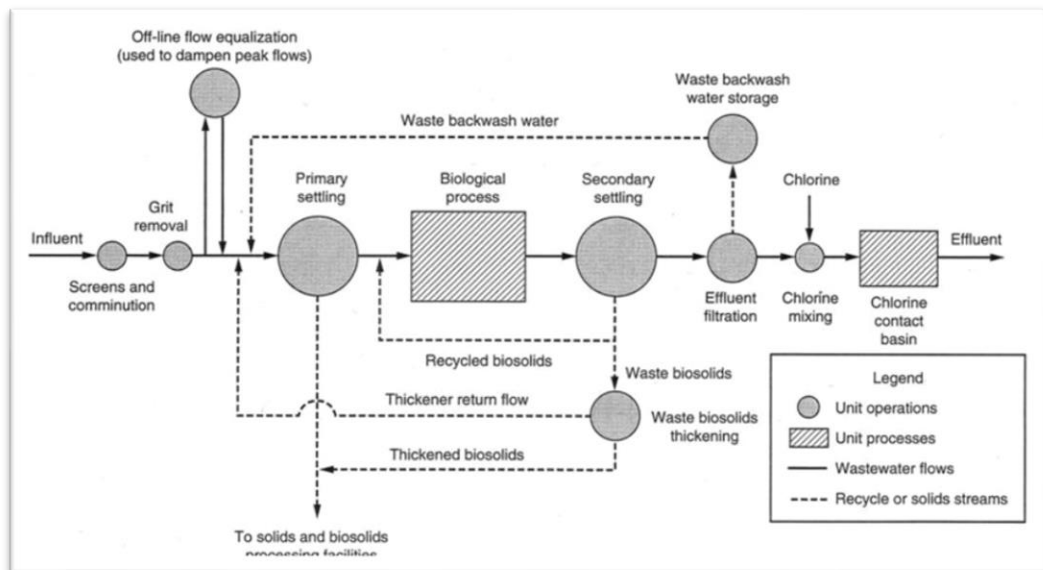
Off-line flow equalization
(used to dampen peak flows)

Waste backwash water storage

Waste backwash water

Grit removal

Primary settling

Biological process

Secondary settling

Chlorine

Influent

Effluent

Screens and comminution

Effluent filtration

Chlorine mixing

Chlorine contact basin

Recycled biosolids

Waste biosolids

Thickener return flow

Waste biosolids thickening

Thickened biosolids

To solids and biosolids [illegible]

Legend
Unit operations
Unit processes
Wastewater flows
Recycle or solids streams